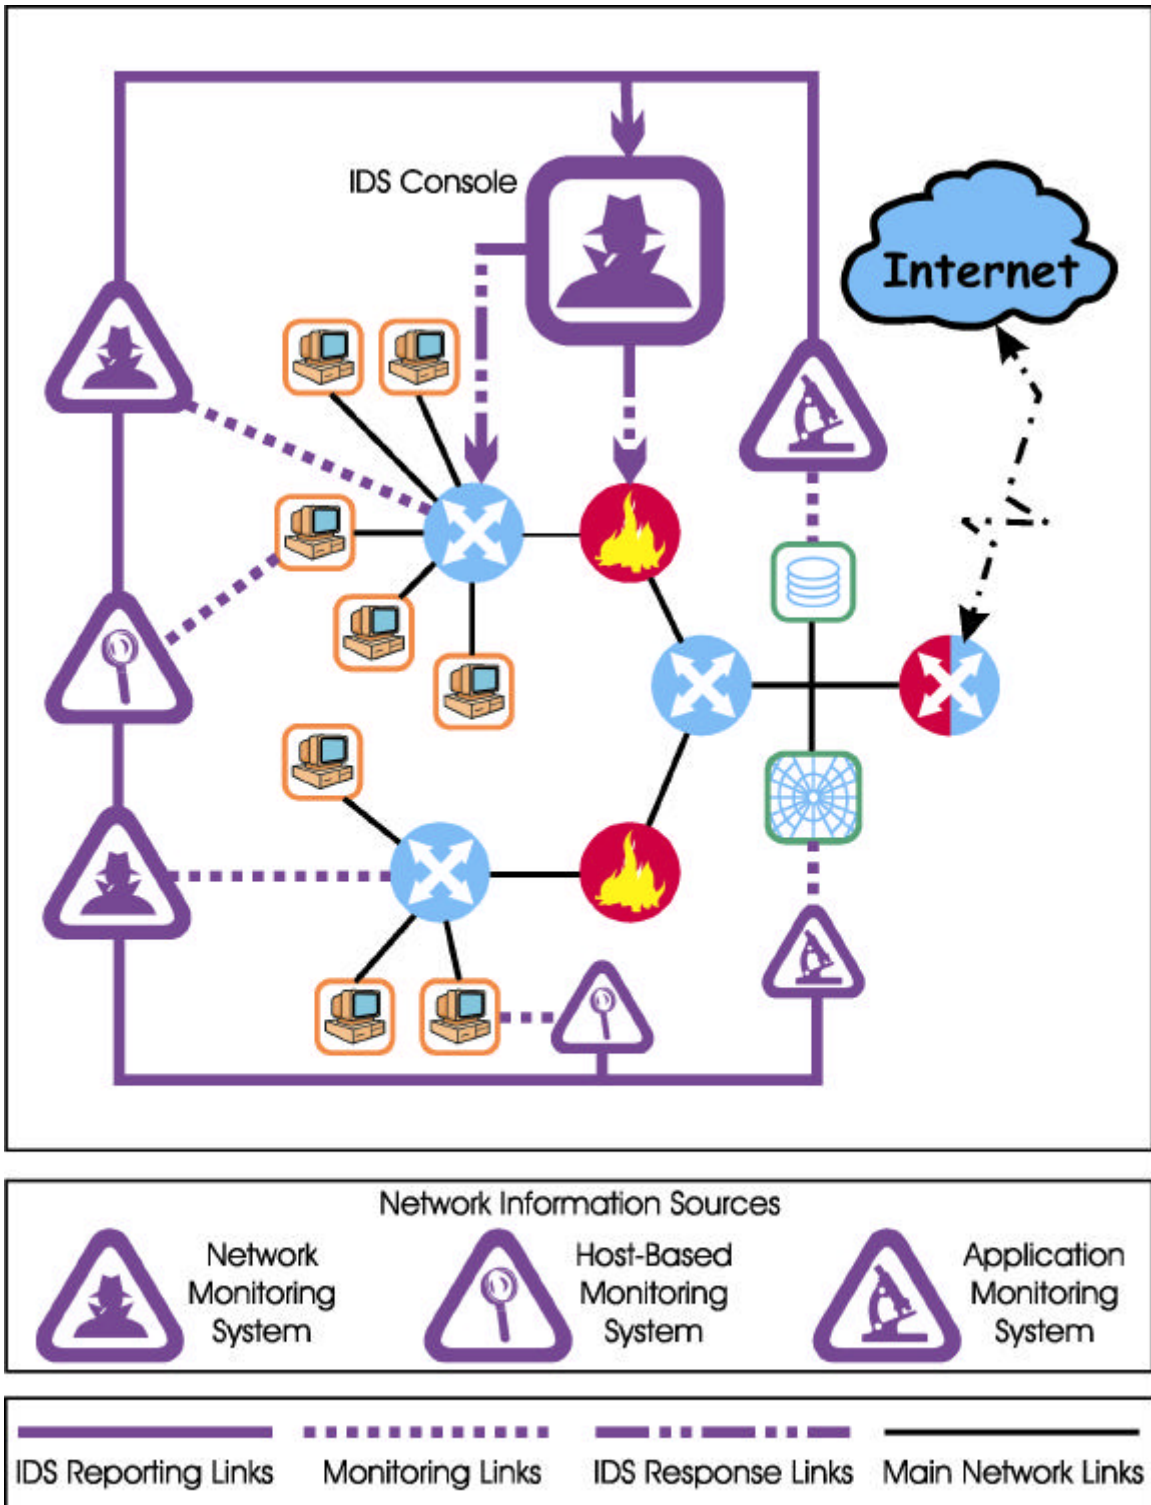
IDS Console

Internet

Network Information Sources

Network Monitoring System

Host-Based Monitoring System

Application Monitoring System

IDS Reporting Links

Monitoring Links

IDS Response Links

Main Network Links